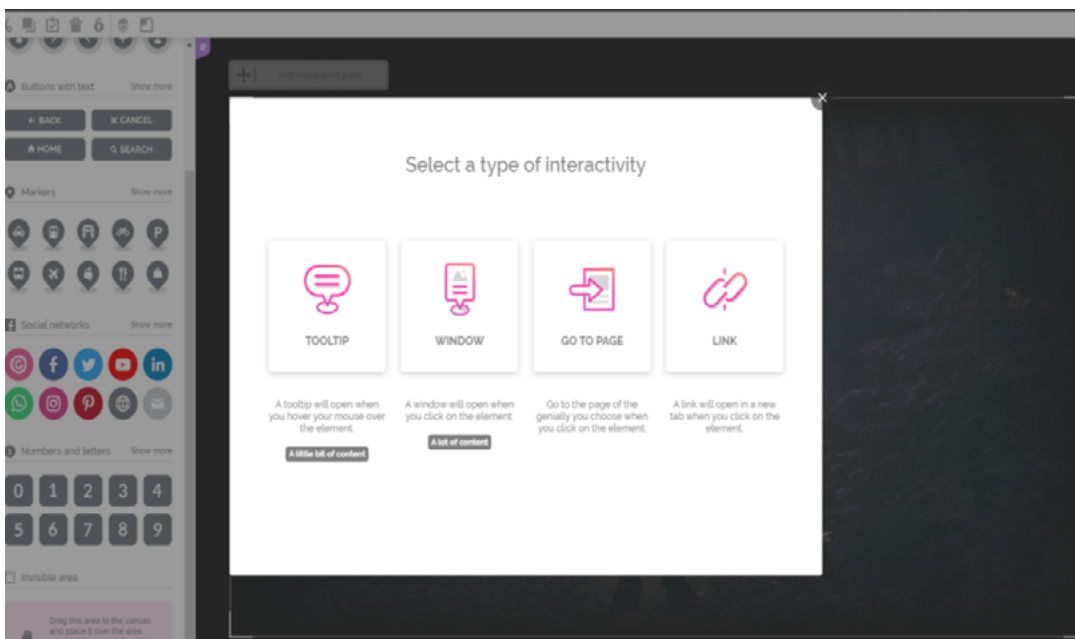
Buttons with text
Show more
← BACK
✕ CANCEL
HOME
SEARCH
Markers
Show more
Social networks
Show more
Numbers and letters
Show more
0 1 2 3 4
5 6 7 8 9
Invisible area
Drag this area to the canvas and place it over the area
Add background audio

Select a type of interactivity

TOOLTIP
A tooltip will open when you hover your mouse over the element.
A little bit of content

WINDOW
A window will open when you click on the element.
A lot of content

GO TO PAGE
Go to the page of the genially you choose when you click on the element.

LINK
A link will open in a new tab when you click on the element.